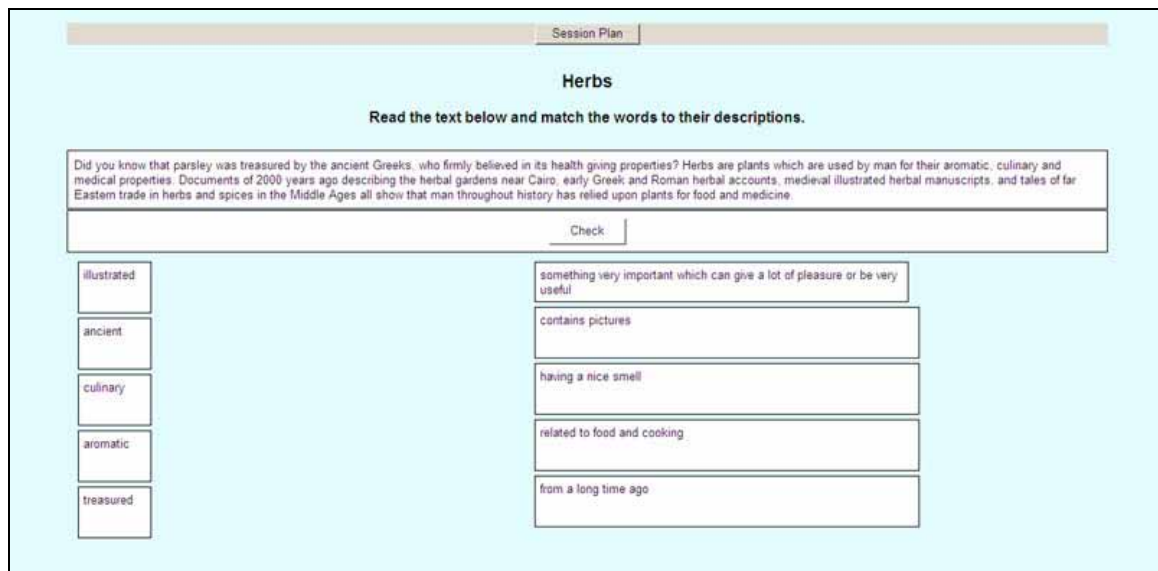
Session Plan

Herbs

Read the text below and match the words to their descriptions.

Did you know that parsley was treasured by the ancient Greeks, who firmly believed in its health giving properties? Herbs are plants which are used by man for their aromatic, culinary and medical properties. Documents of 2000 years ago describing the herbal gardens near Cairo, early Greek and Roman herbal accounts, medieval illustrated herbal manuscripts, and tales of far Eastern trade in herbs and spices in the Middle Ages all show that man throughout history has relied upon plants for food and medicine.

Check

illustrated

ancient

culinary

aromatic

treasured

something very important which can give a lot of pleasure or be very useful

contains pictures

having a nice smell

related to food and cooking

from a long time ago